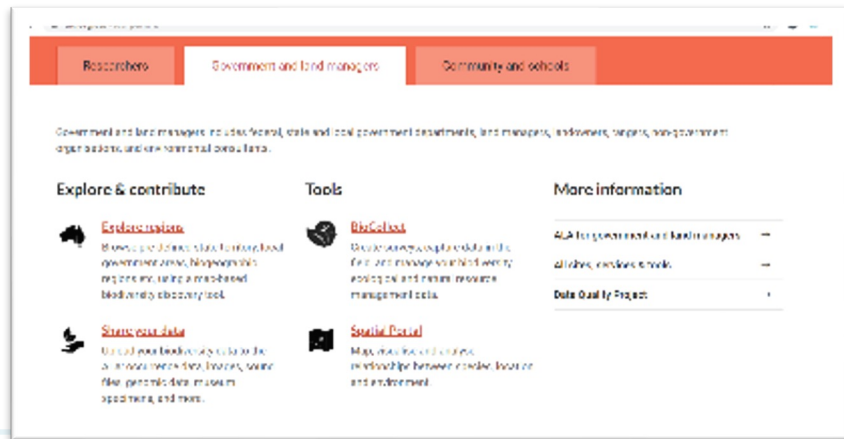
Researchers | Government and land managers | Community and schools

Government and land managers includes federal, state and local government departments, land managers, landowners, rangers, non-government organisations and environmental consultants.

Explore & contribute

Explore regions
Browse predefined state/territory, local government areas, biogeographic regions including a map-based biodiversity discovery tool.

Share your data
Upload your biodiversity data to the ALA: occurrence data, images, sound files, genomic data, museum specimens, and more.

Tools

BioCollect
Create surveys, capture data in the field, and manage your biodiversity, ecological and natural resource management data.

Spatial Portal
Map, visualise and analyse relationships between species, location and environment.

More information

ALA for government and land managers →
All sites, services & tools →
Data Quality Project ›